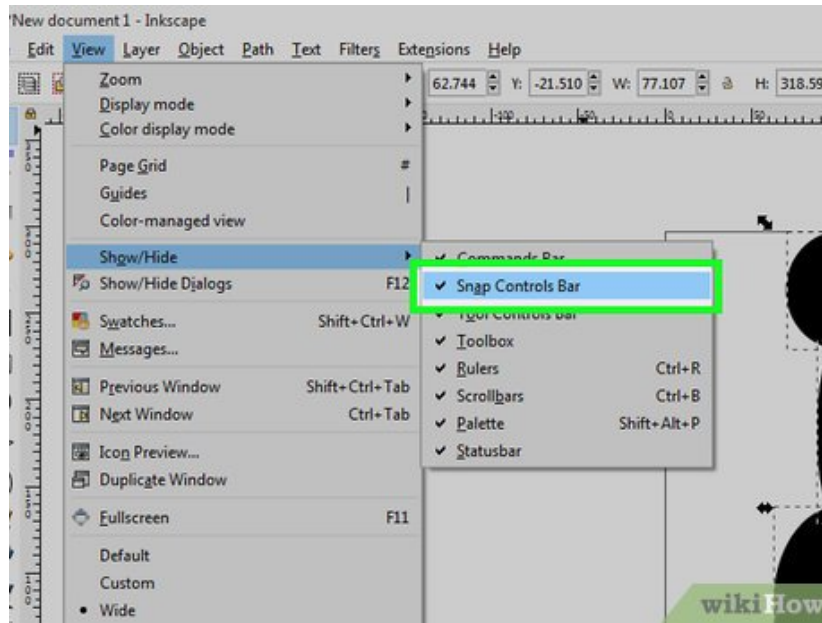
*New document 1 - Inkscape

Edit View Layer Object Path Text Filters Extensions Help

62.744 Y: -21.510 W: 77.107 H: 318.59

Zoom
Display mode
Color display mode

Page Grid #
Guides |
Color-managed view

Show/Hide
Show/Hide Dialogs F12

Swatches... Shift+Ctrl+W
Messages...

Previous Window Shift+Ctrl+Tab
Next Window Ctrl+Tab

Icon Preview...
Duplicate Window

Fullscreen F11

Default
Custom
Wide

Commands Bar
Snap Controls Bar
Tool Controls Bar
Toolbox
Rulers Ctrl+R
Scrollbars Ctrl+B
Palette Shift+Alt+P
Statusbar

wikiHow